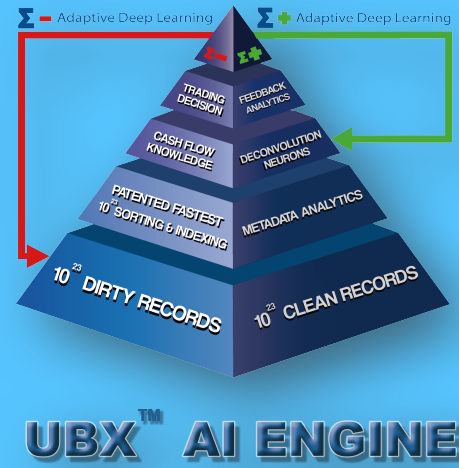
$\Sigma$ − Adaptive Deep Learning

$\Sigma$ + Adaptive Deep Learning

$\Sigma$ − $\Sigma$ +

TRADING DECISION

FEEDBACK ANALYTICS

CASH FLOW KNOWLEDGE

DECONVOLUTION NEURONS

PATENTED FASTEST $10^{23}$ SORTING & INDEXING

METADATA ANALYTICS

$10^{23}$ DIRTY RECORDS

$10^{23}$ CLEAN RECORDS

UBX™ AI ENGINE